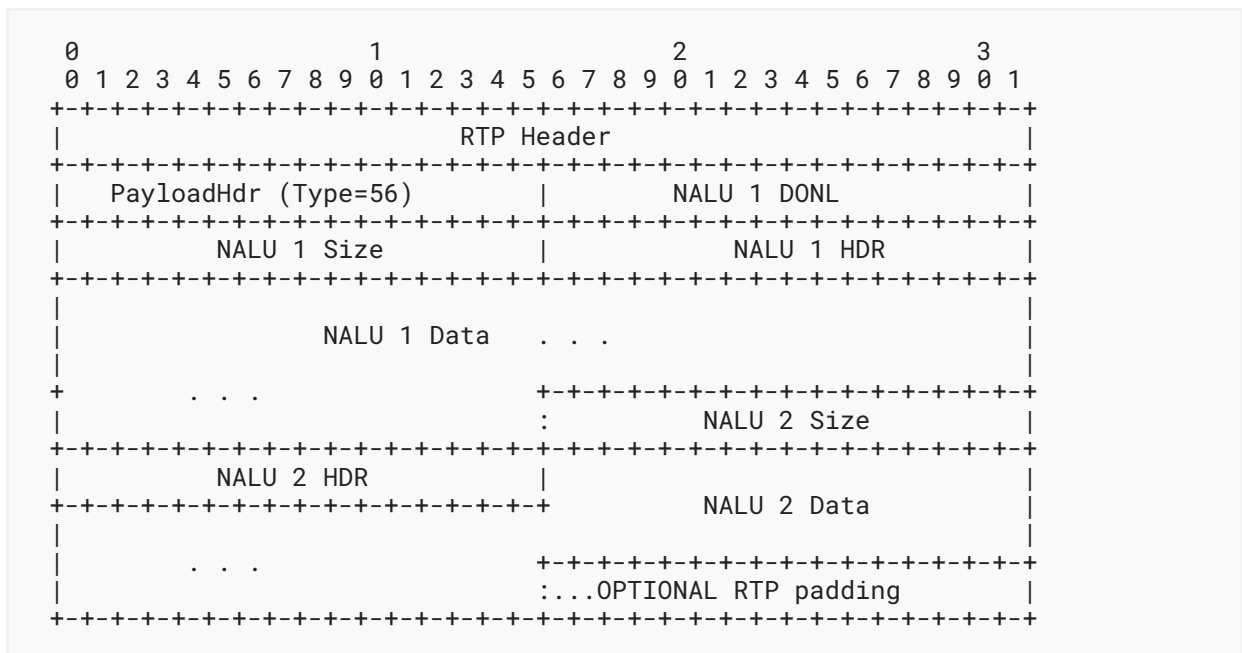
```
 0                   1                   2                   3
 0 1 2 3 4 5 6 7 8 9 0 1 2 3 4 5 6 7 8 9 0 1 2 3 4 5 6 7 8 9 0 1
+-+-+-+-+-+-+-+-+-+-+-+-+-+-+-+-+-+-+-+-+-+-+-+-+-+-+-+-+-+-+-+-+
|                          RTP Header                           |
+-+-+-+-+-+-+-+-+-+-+-+-+-+-+-+-+-+-+-+-+-+-+-+-+-+-+-+-+-+-+-+-+
|   PayloadHdr (Type=56)        |           NALU 1 DONL         |
+-+-+-+-+-+-+-+-+-+-+-+-+-+-+-+-+-+-+-+-+-+-+-+-+-+-+-+-+-+-+-+-+
|           NALU 1 Size         |            NALU 1 HDR         |
+-+-+-+-+-+-+-+-+-+-+-+-+-+-+-+-+-+-+-+-+-+-+-+-+-+-+-+-+-+-+-+-+
|                                                               |
|                 NALU 1 Data   . . .                           |
|                                                               |
+        . . .                  +-+-+-+-+-+-+-+-+-+-+-+-+-+-+-+-+
|                               :          NALU 2 Size          |
+-+-+-+-+-+-+-+-+-+-+-+-+-+-+-+-+-+-+-+-+-+-+-+-+-+-+-+-+-+-+-+-+
|           NALU 2 HDR          |                               |
+-+-+-+-+-+-+-+-+-+-+-+-+-+-+-+-+          NALU 2 Data          |
|                                                               |
|        . . .                  +-+-+-+-+-+-+-+-+-+-+-+-+-+-+-+-+
|                               :...OPTIONAL RTP padding        |
+-+-+-+-+-+-+-+-+-+-+-+-+-+-+-+-+-+-+-+-+-+-+-+-+-+-+-+-+-+-+-+-+
```